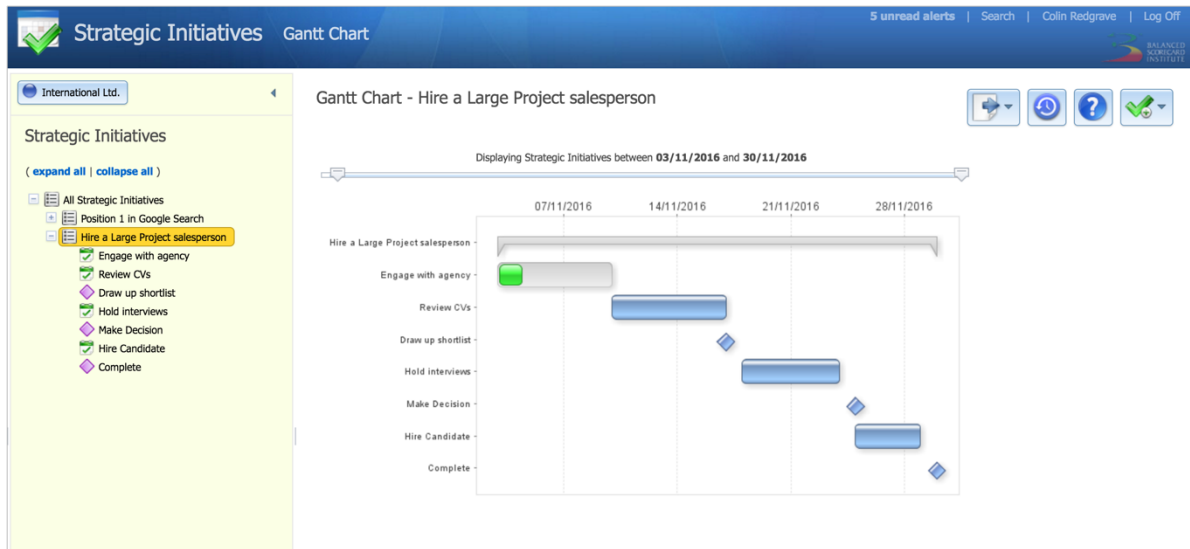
Strategic Initiatives Gantt Chart

5 unread alerts | Search | Colin Redgrave | Log Off

BALANCED SCORECARD INSTITUTE

International Ltd.

Strategic Initiatives

( expand all | collapse all )

All Strategic Initiatives
Position 1 in Google Search
Hire a Large Project salesperson
Engage with agency
Review CVs
Draw up shortlist
Hold interviews
Make Decision
Hire Candidate
Complete

Gantt Chart - Hire a Large Project salesperson

Displaying Strategic Initiatives between **03/11/2016** and **30/11/2016**

07/11/2016 14/11/2016 21/11/2016 28/11/2016

Hire a Large Project salesperson
Engage with agency
Review CVs
Draw up shortlist
Hold interviews
Make Decision
Hire Candidate
Complete